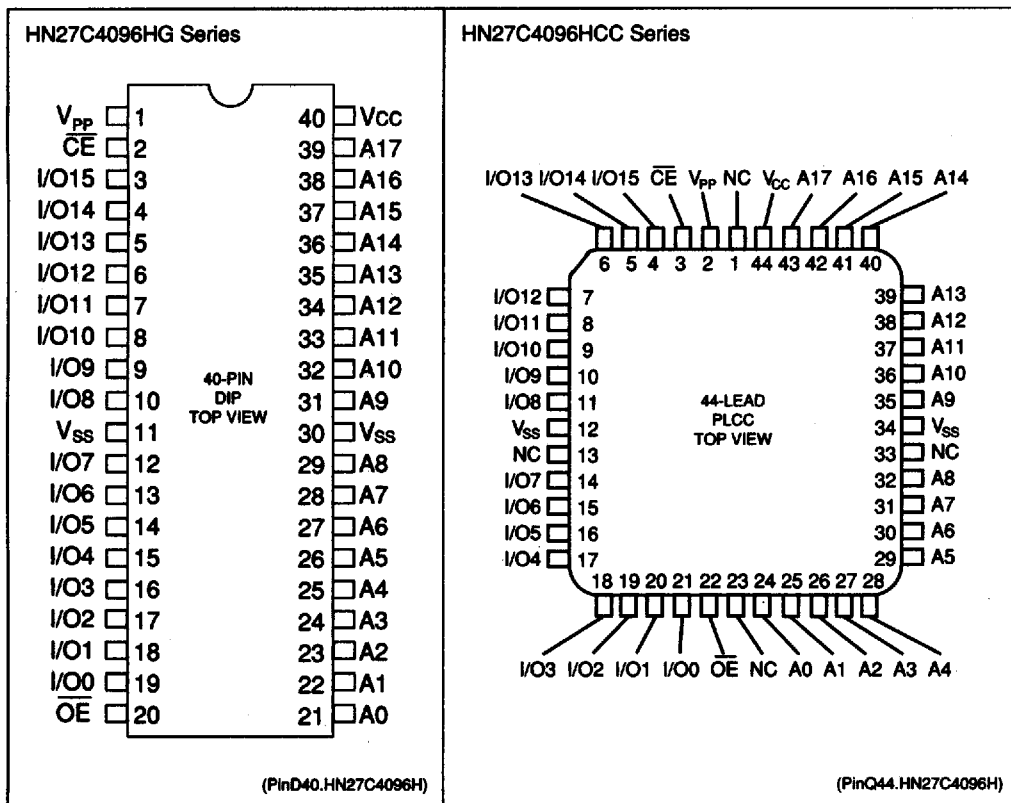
HN27C4096HG Series

$V_{PP}$ 1
$\overline{CE}$ 2
I/O15 3
I/O14 4
I/O13 5
I/O12 6
I/O11 7
I/O10 8
I/O9 9
I/O8 10
$V_{SS}$ 11
I/O7 12
I/O6 13
I/O5 14
I/O4 15
I/O3 16
I/O2 17
I/O1 18
I/O0 19
$\overline{OE}$ 20

40 Vcc
39 A17
38 A16
37 A15
36 A14
35 A13
34 A12
33 A11
32 A10
31 A9
30 $V_{SS}$
29 A8
28 A7
27 A6
26 A5
25 A4
24 A3
23 A2
22 A1
21 A0

40-PIN
DIP
TOP VIEW

(PinD40.HN27C4096H)

HN27C4096HCC Series

I/O13 I/O14 I/O15 $\overline{CE}$ $V_{PP}$ NC $V_{CC}$ A17 A16 A15 A14

6 5 4 3 2 1 44 43 42 41 40

I/O12 7
I/O11 8
I/O10 9
I/O9 10
I/O8 11
$V_{SS}$ 12
NC 13
I/O7 14
I/O6 15
I/O5 16
I/O4 17

39 A13
38 A12
37 A11
36 A10
35 A9
34 $V_{SS}$
33 NC
32 A8
31 A7
30 A6
29 A5

44-LEAD
PLCC
TOP VIEW

18 19 20 21 22 23 24 25 26 27 28

I/O3 I/O2 I/O1 I/O0 $\overline{OE}$ NC A0 A1 A2 A3 A4

(PinQ44.HN27C4096H)